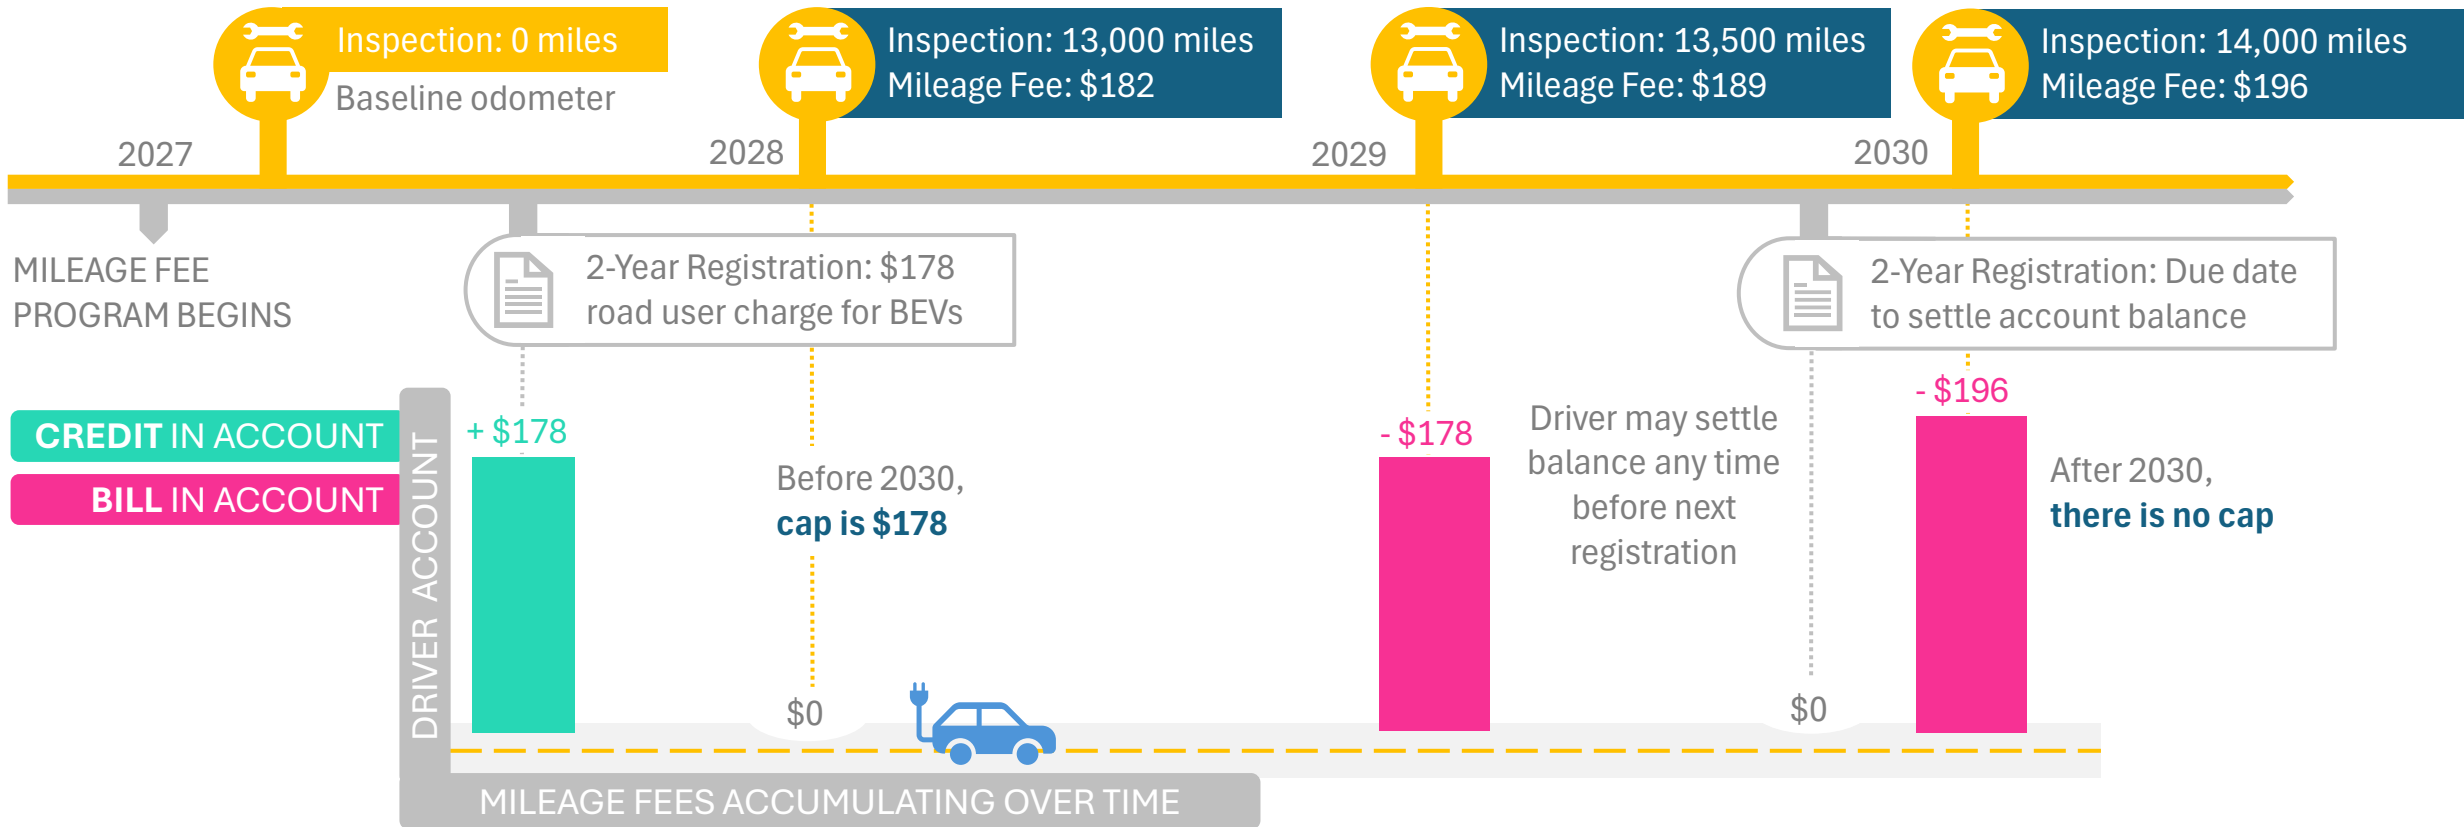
Inspection: 0 miles
Baseline odometer

Inspection: 13,000 miles
Mileage Fee: $182

Inspection: 13,500 miles
Mileage Fee: $189

Inspection: 14,000 miles
Mileage Fee: $196

2027

2028

2029

2030

MILEAGE FEE PROGRAM BEGINS

2-Year Registration: $178 road user charge for BEVs

2-Year Registration: Due date to settle account balance

CREDIT IN ACCOUNT

BILL IN ACCOUNT

DRIVER ACCOUNT

+ $178

Before 2030, cap is $178

$0

- $178

Driver may settle balance any time before next registration

$0

- $196

After 2030, there is no cap

MILEAGE FEES ACCUMULATING OVER TIME